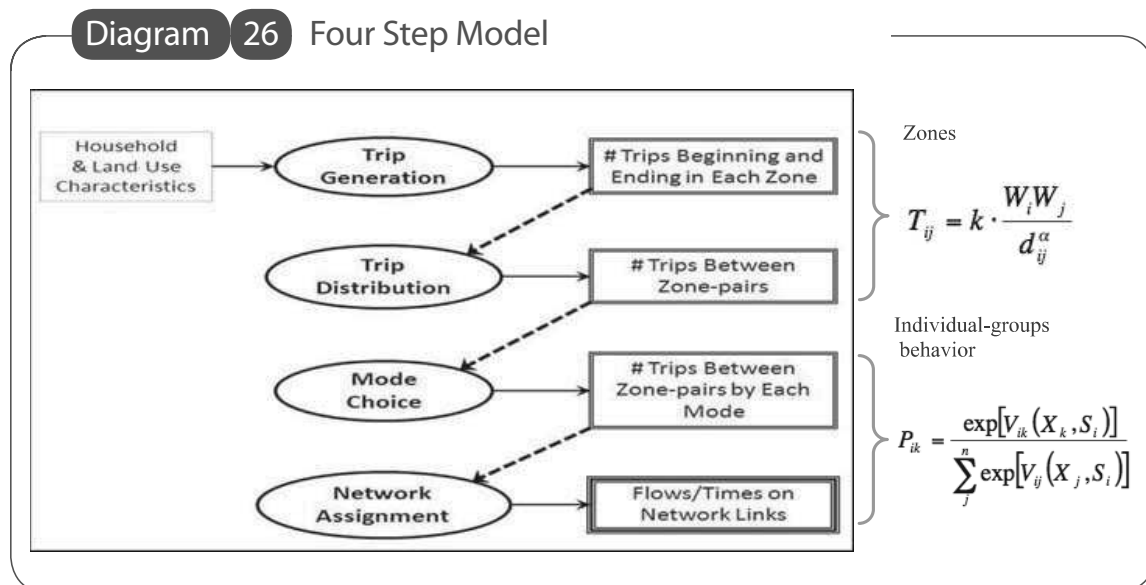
Diagram 26 Four Step Model

Household & Land Use Characteristics

Trip Generation

# Trips Beginning and Ending in Each Zone

Trip Distribution

# Trips Between Zone-pairs

Mode Choice

# Trips Between Zone-pairs by Each Mode

Network Assignment

Flows/Times on Network Links

Zones

$T_{ij} = k \cdot \frac{W_i W_j}{d_{ij}^{\alpha}}$

Individual-groups behavior

$P_{ik} = \frac{\exp[V_{ik}(X_k, S_i)]}{\sum_j^n \exp[V_{ij}(X_j, S_i)]}$